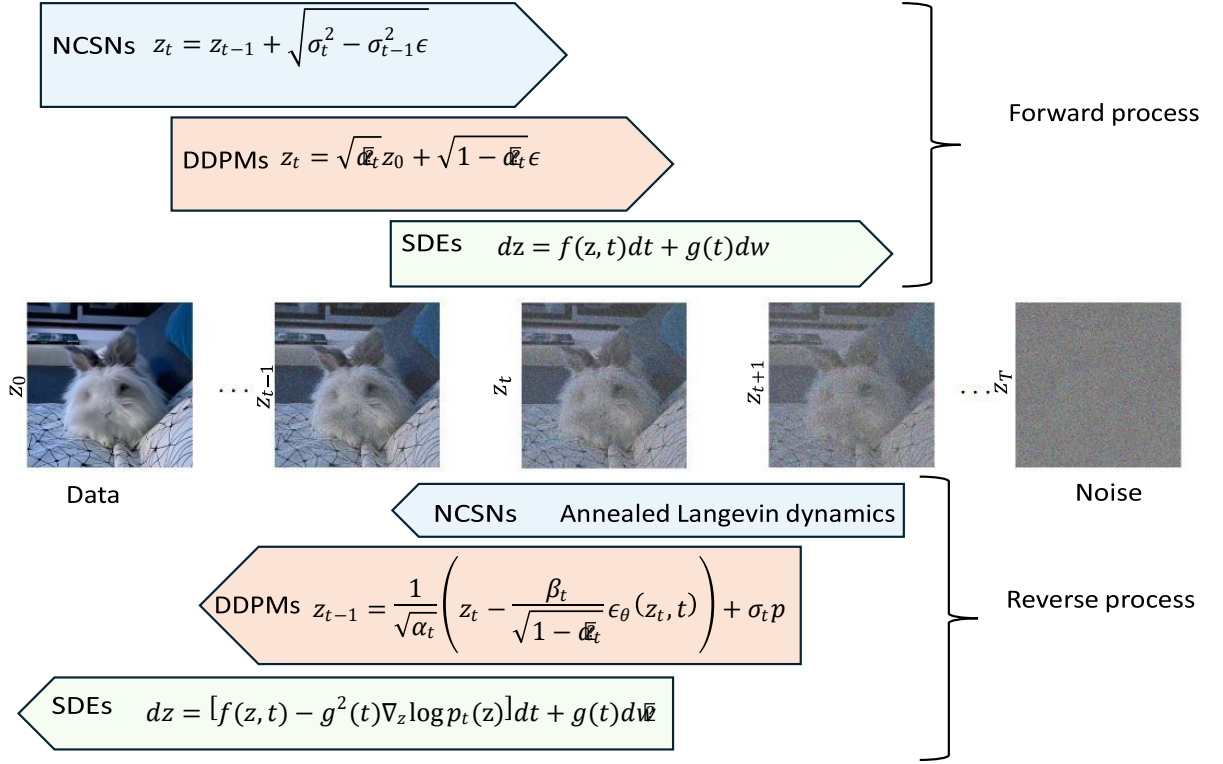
NCSNs $z_t = z_{t-1} + \sqrt{\sigma_t^2 - \sigma_{t-1}^2 \epsilon}$

DDPMs $z_t = \sqrt{\bar{\alpha}_t} z_0 + \sqrt{1-\bar{\alpha}_t}\epsilon$

SDEs $dz = f(z,t)dt + g(t)dw$

Forward process

$z_0$ ... $z_{t-1}$ $z_t$ $z_{t+1}$ ... $z_T$

Data

Noise

NCSNs Annealed Langevin dynamics

DDPMs $z_{t-1} = \frac{1}{\sqrt{\alpha_t}}\left(z_t - \frac{\beta_t}{\sqrt{1-\bar{\alpha}_t}}\epsilon_\theta(z_t,t)\right) + \sigma_t p$

SDEs $dz = [f(z,t) - g^2(t)\nabla_z \log p_t(z)]dt + g(t)d\bar{w}$

Reverse process